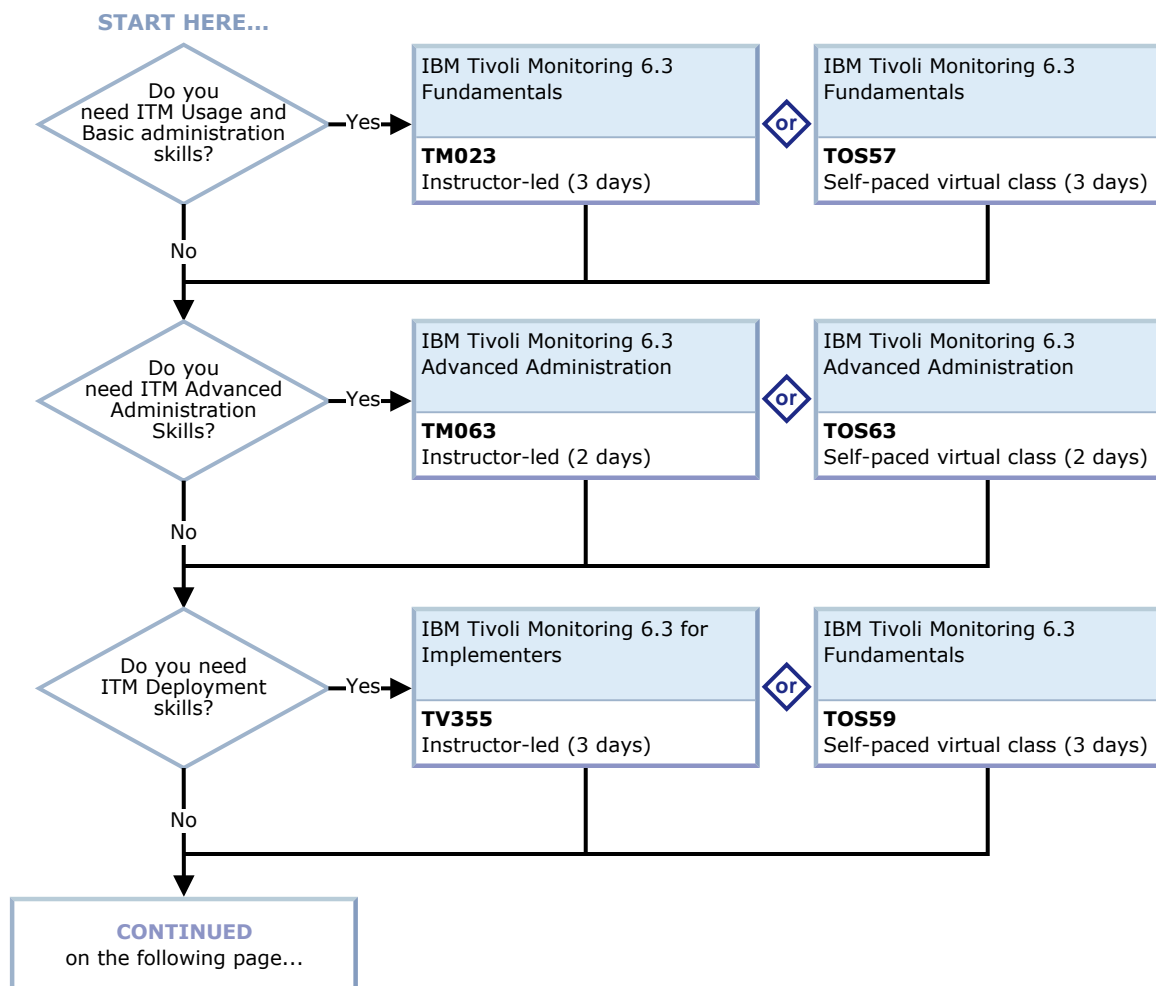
START HERE...

Do you need ITM Usage and Basic administration skills?

Yes

IBM Tivoli Monitoring 6.3 Fundamentals

**TM023**
Instructor-led (3 days)

or

IBM Tivoli Monitoring 6.3 Fundamentals

**TOS57**
Self-paced virtual class (3 days)

No

Do you need ITM Advanced Administration Skills?

Yes

IBM Tivoli Monitoring 6.3 Advanced Administration

**TM063**
Instructor-led (2 days)

or

IBM Tivoli Monitoring 6.3 Advanced Administration

**TOS63**
Self-paced virtual class (2 days)

No

Do you need ITM Deployment skills?

Yes

IBM Tivoli Monitoring 6.3 for Implementers

**TV355**
Instructor-led (3 days)

or

IBM Tivoli Monitoring 6.3 Fundamentals

**TOS59**
Self-paced virtual class (3 days)

No

CONTINUED
on the following page...